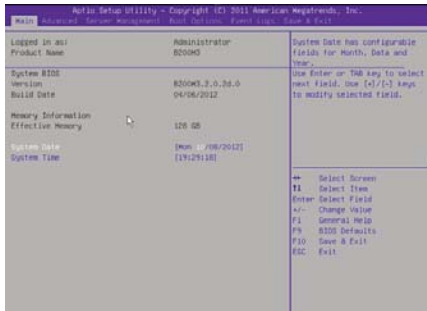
Aptio Setup Utility - Copyright (C) 2011 American Megatrends, Inc.

Main Advanced Server Management Boot Options Event Logs Save & Exit

Logged in as: Administrator
Product Name B200M3

System BIOS
Version B200M3.2.0.2d.0
Build Date 04/06/2012

Memory Information
Effective Memory 128 GB

System Date [Mon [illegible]/08/2012]
System Time [19:29:18]

System Date has configurable fields for Month, Date and Year.
Use Enter or TAB key to select next field. Use [+]/[-] keys to modify selected field.

↔ Select Screen
↑↓ Select Item
Enter Select Field
+/- Change Value
F1 General Help
F9 BIOS Defaults
F10 Save & Exit
ESC Exit